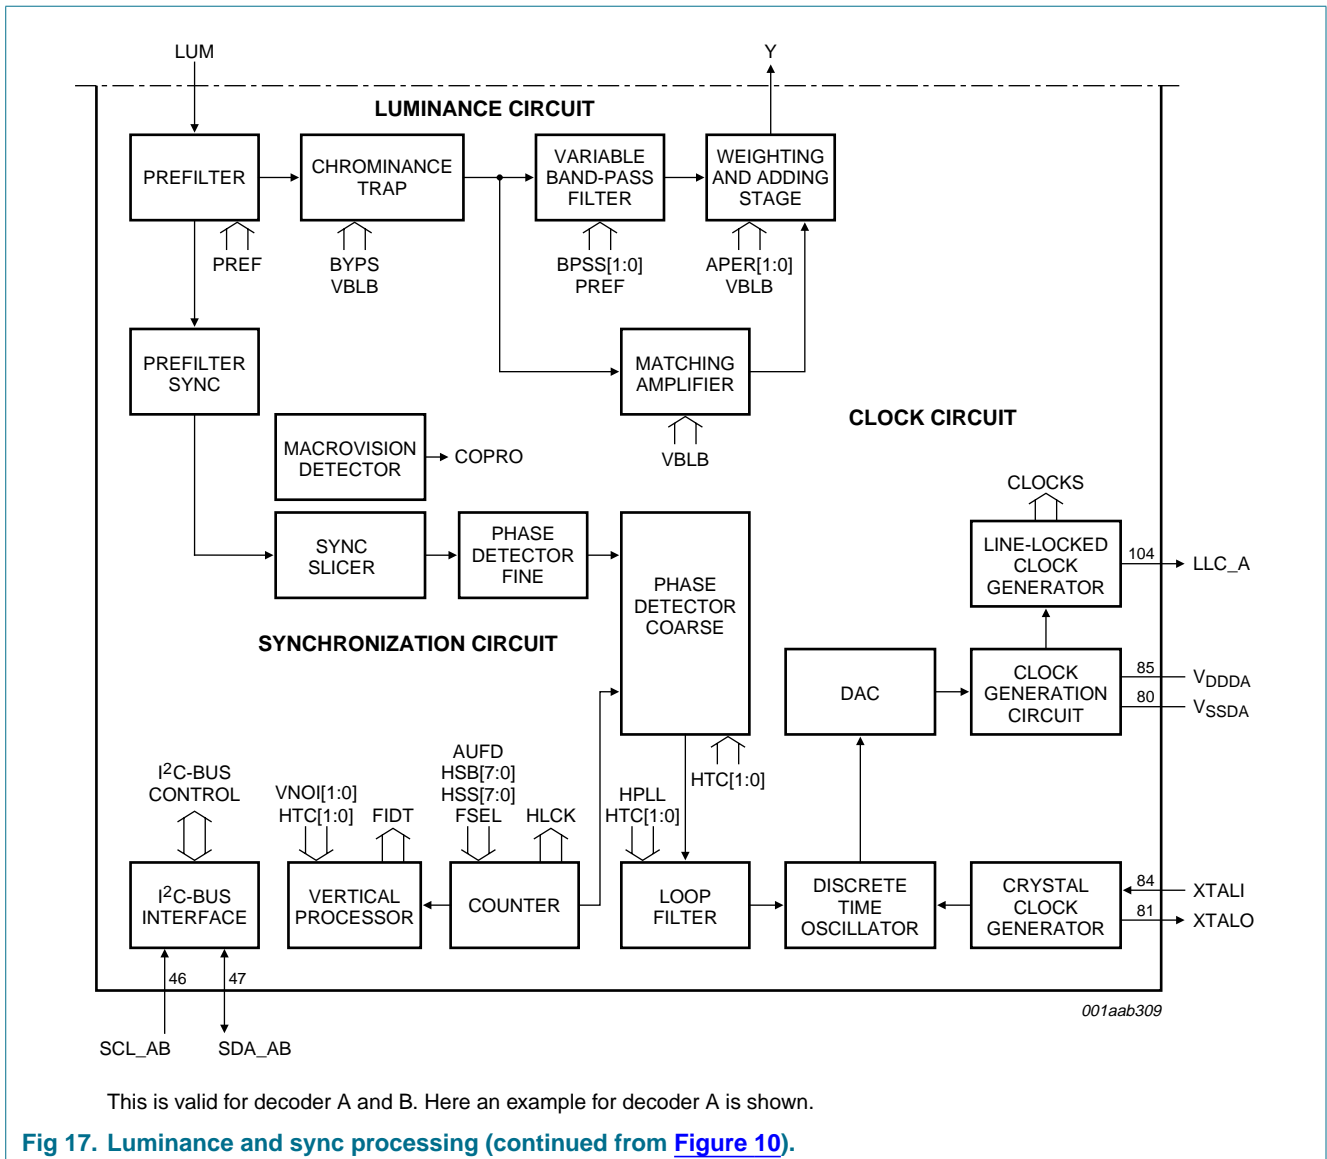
LUM

Y

LUMINANCE CIRCUIT

PREFILTER

CHROMINANCE TRAP

VARIABLE BAND-PASS FILTER

WEIGHTING AND ADDING STAGE

PREF

BYPS VBLB

BPSS[1:0] PREF

APER[1:0] VBLB

PREFILTER SYNC

MATCHING AMPLIFIER

CLOCK CIRCUIT

MACROVISION DETECTOR

COPRO

VBLB

CLOCKS

SYNC SLICER

PHASE DETECTOR FINE

PHASE DETECTOR COARSE

LINE-LOCKED CLOCK GENERATOR

104

LLC_A

SYNCHRONIZATION CIRCUIT

DAC

CLOCK GENERATION CIRCUIT

85

$V_{DDDA}$

80

$V_{SSDA}$

$I^2$C-BUS CONTROL

VNOI[1:0] HTC[1:0]

FIDT

AUFD HSB[7:0] HSS[7:0] FSEL

HLCK

HPLL HTC[1:0]

HTC[1:0]

$I^2$C-BUS INTERFACE

VERTICAL PROCESSOR

COUNTER

LOOP FILTER

DISCRETE TIME OSCILLATOR

CRYSTAL CLOCK GENERATOR

84

XTALI

81

XTALO

46

47

001aab309

SCL_AB

SDA_AB

This is valid for decoder A and B. Here an example for decoder A is shown.

Fig 17. Luminance and sync processing (continued from Figure 10).